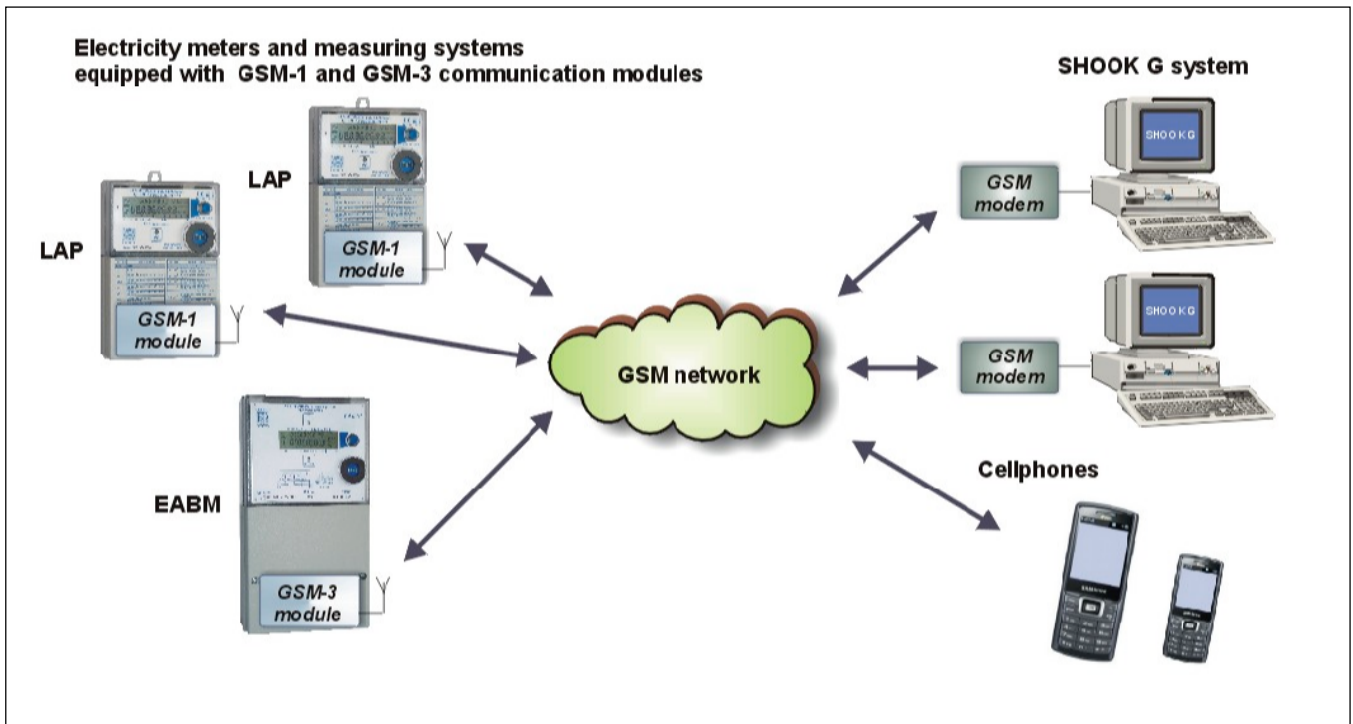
Electricity meters and measuring systems equipped with GSM-1 and GSM-3 communication modules

SHOOK G system

LAP

GSM-1 module

LAP

GSM-1 module

SHOOK G

GSM modem

SHOOK G

GSM modem

GSM network

EABM

GSM-3 module

Cellphones